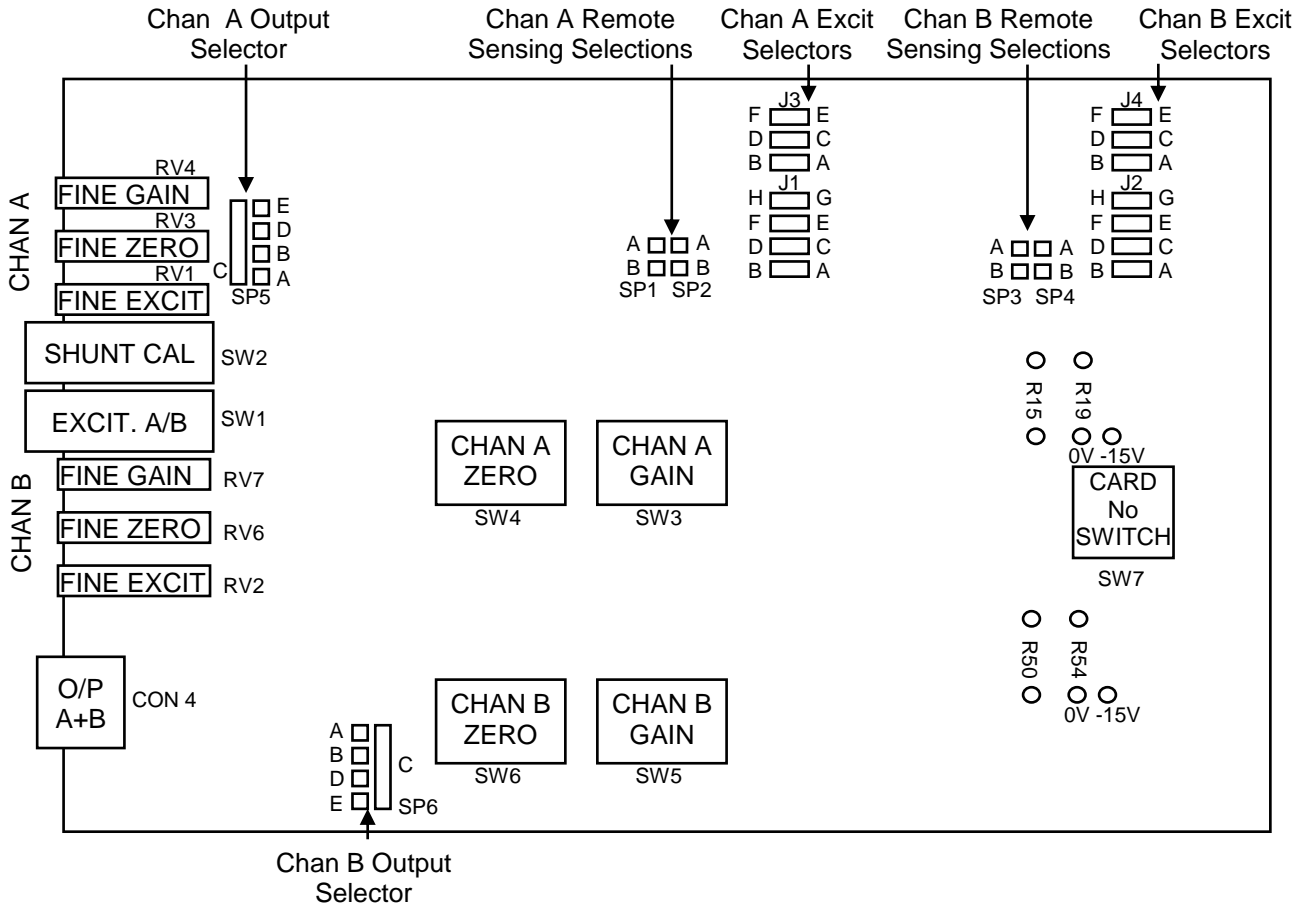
Chan A Output Selector

Chan A Remote Sensing Selections

Chan A Excit Selectors

Chan B Remote Sensing Selections

Chan B Excit Selectors

CHAN A

RV4
FINE GAIN
RV3
FINE ZERO
RV1
FINE EXCIT

C
E
D
B
A
SP5

A A
B B
SP1 SP2

J3
F E
D C
B A
J1
H G
F E
D C
B A

A A
B B
SP3 SP4

J4
F E
D C
B A
J2
H G
F E
D C
B A

SHUNT CAL SW2

EXCIT. A/B SW1

CHAN B

FINE GAIN RV7
FINE ZERO RV6
FINE EXCIT RV2

CHAN A ZERO
SW4

CHAN A GAIN
SW3

R15
R19
0V -15V

CARD No SWITCH
SW7

R50
R54
0V -15V

O/P A+B
CON 4

A
B
D
E
C
SP6

CHAN B ZERO
SW6

CHAN B GAIN
SW5

Chan B Output Selector